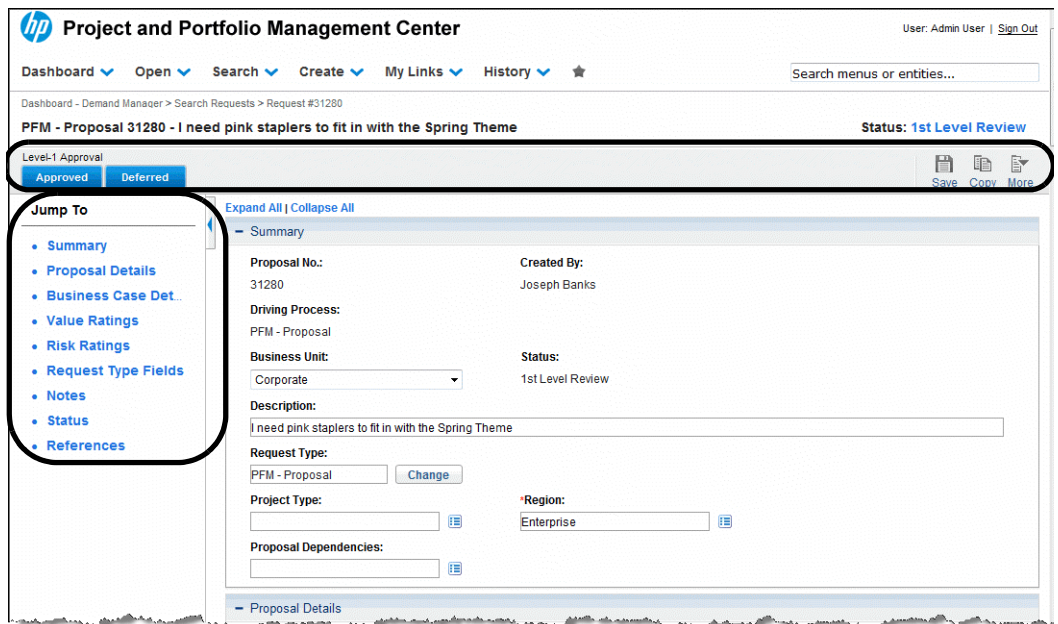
hp Project and Portfolio Management Center

User: Admin User | Sign Out

Dashboard Open Search Create My Links History

Search menus or entities...

Dashboard - Demand Manager > Search Requests > Request #31280

PFM - Proposal 31280 - I need pink staplers to fit in with the Spring Theme

Status: 1st Level Review

Level-1 Approval

Approved Deferred

Save Copy More

Jump To

- Summary
- Proposal Details
- Business Case Det...
- Value Ratings
- Risk Ratings
- Request Type Fields
- Notes
- Status
- References

Expand All | Collapse All

− Summary

Proposal No.:

31280

Created By:

Joseph Banks

Driving Process:

PFM - Proposal

Business Unit:

Corporate

Status:

1st Level Review

Description:

I need pink staplers to fit in with the Spring Theme

Request Type:

PFM - Proposal Change

Project Type:

*Region:

Enterprise

Proposal Dependencies:

− Proposal Details